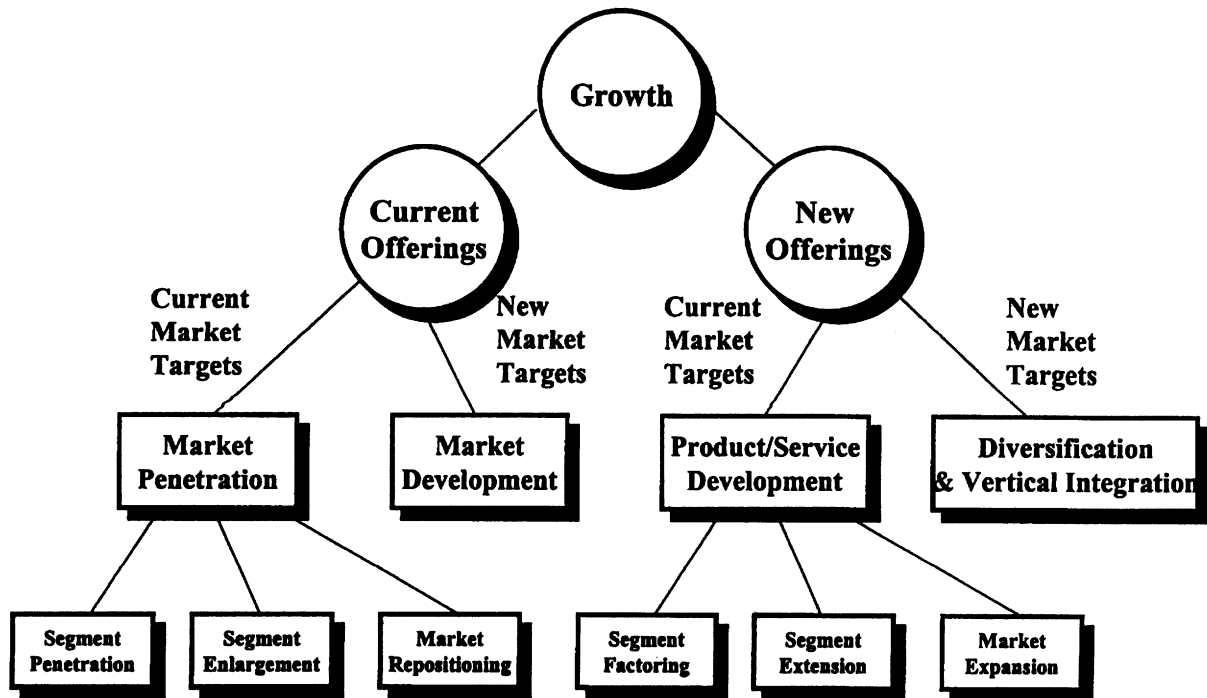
Growth

Current Offerings

New Offerings

Current Market Targets

New Market Targets

Current Market Targets

New Market Targets

Market Penetration

Market Development

Product/Service Development

Diversification & Vertical Integration

Segment Penetration

Segment Enlargement

Market Repositioning

Segment Factoring

Segment Extension

Market Expansion